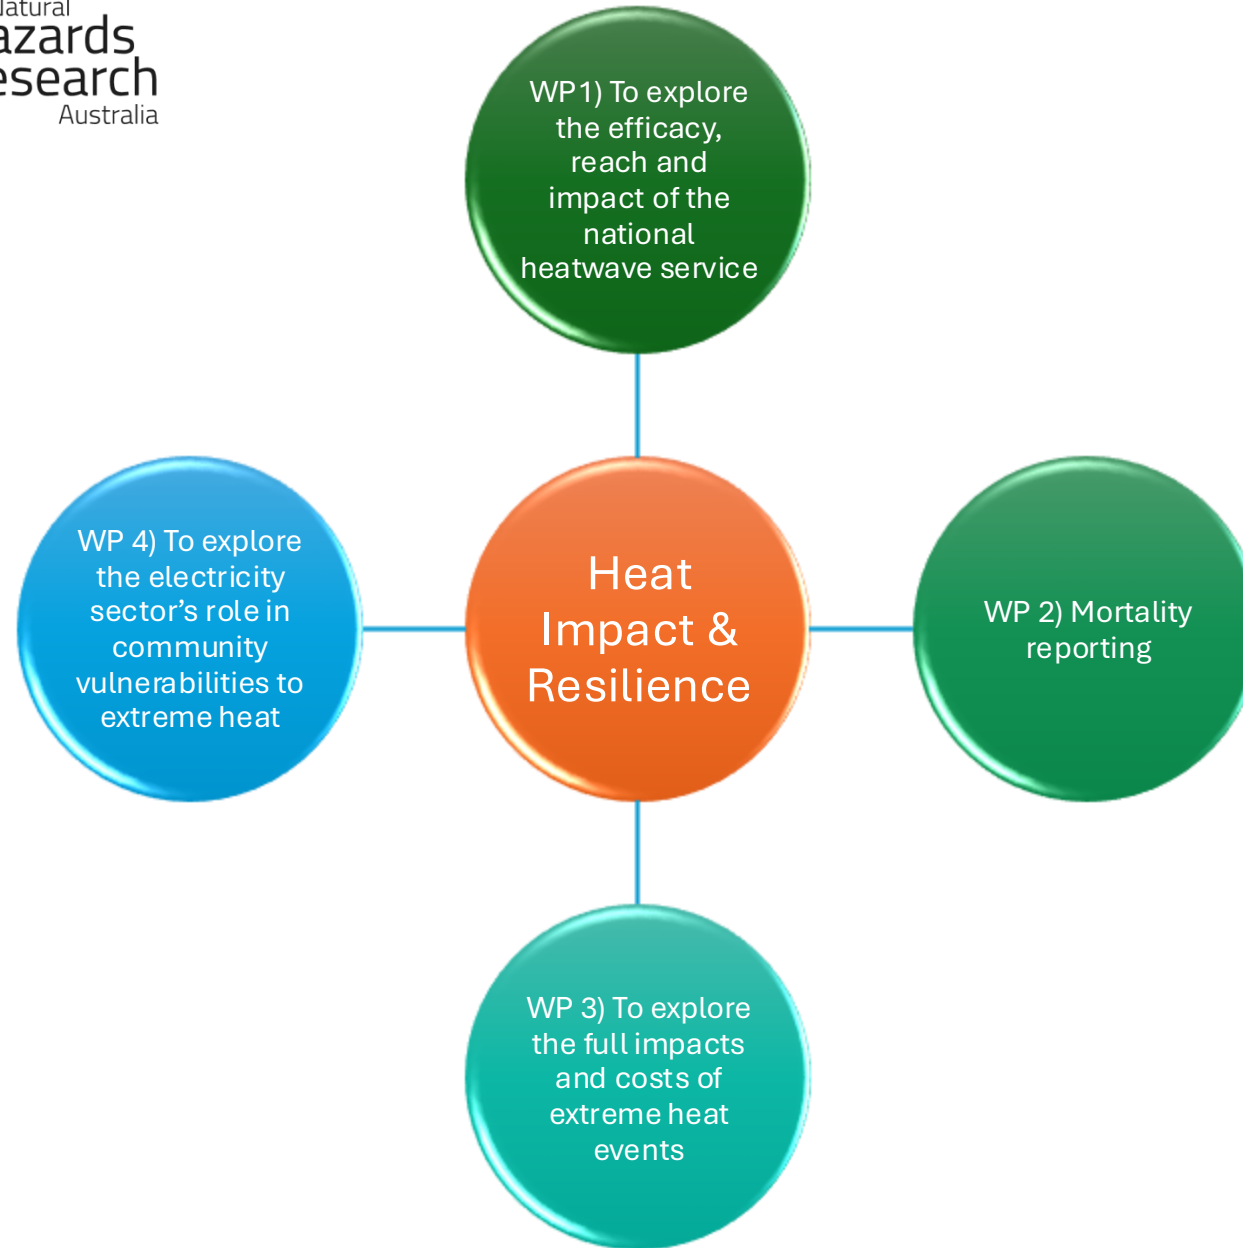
latural
azards
esearch
Australia

WP1) To explore the efficacy, reach and impact of the national heatwave service

WP 4) To explore the electricity sector's role in community vulnerabilities to extreme heat

Heat Impact & Resilience

WP 2) Mortality reporting

WP 3) To explore the full impacts and costs of extreme heat events